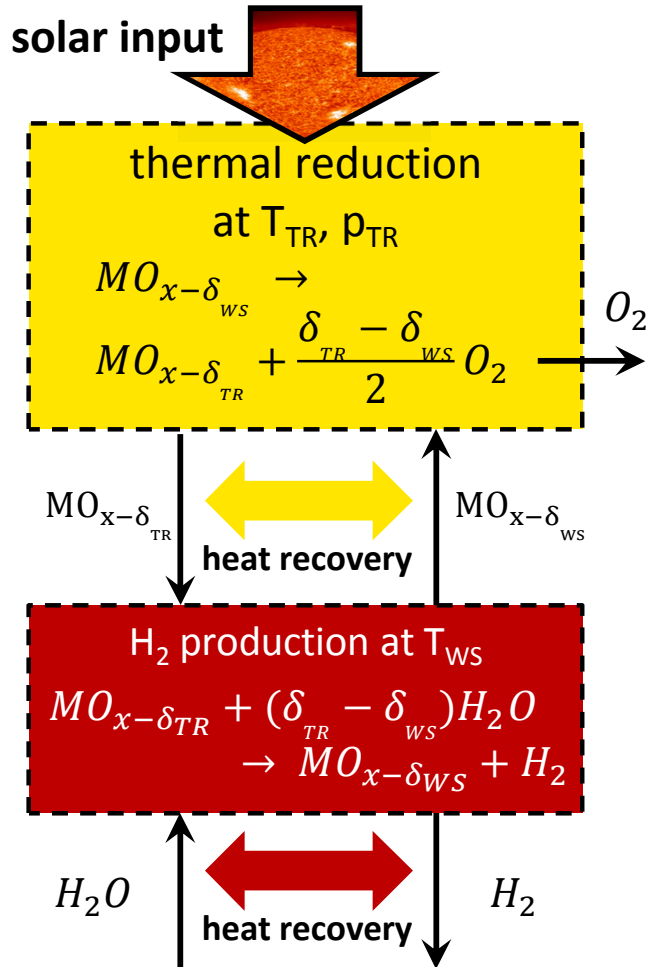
solar input

thermal reduction
at $T_{TR}$, $p_{TR}$
$MO_{x-\delta_{WS}} \rightarrow$
$MO_{x-\delta_{TR}} + \frac{\delta_{TR} - \delta_{WS}}{2} O_2$

$O_2$

$MO_{x-\delta_{TR}}$

heat recovery

$MO_{x-\delta_{WS}}$

$H_2$ production at $T_{WS}$
$MO_{x-\delta_{TR}} + (\delta_{TR} - \delta_{WS}) H_2O$
$\rightarrow MO_{x-\delta_{WS}} + H_2$

$H_2O$

heat recovery

$H_2$